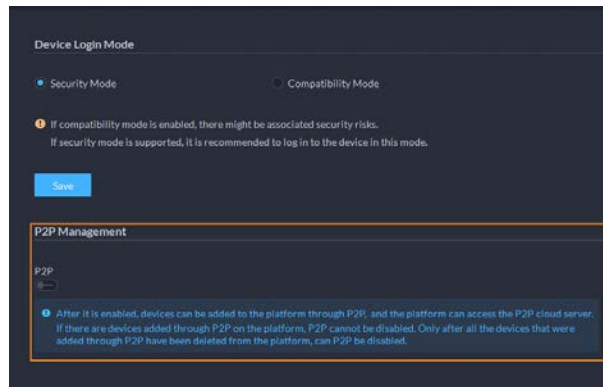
Device Login Mode

Security Mode

Compatibility Mode

If compatibility mode is enabled, there might be associated security risks.
If security mode is supported, it is recommended to log in to the device in this mode.

Save

P2P Management

P2P

After it is enabled, devices can be added to the platform through P2P, and the platform can access the P2P cloud server. If there are devices added through P2P on the platform, P2P cannot be disabled. Only after all the devices that were added through P2P have been deleted from the platform, can P2P be disabled.